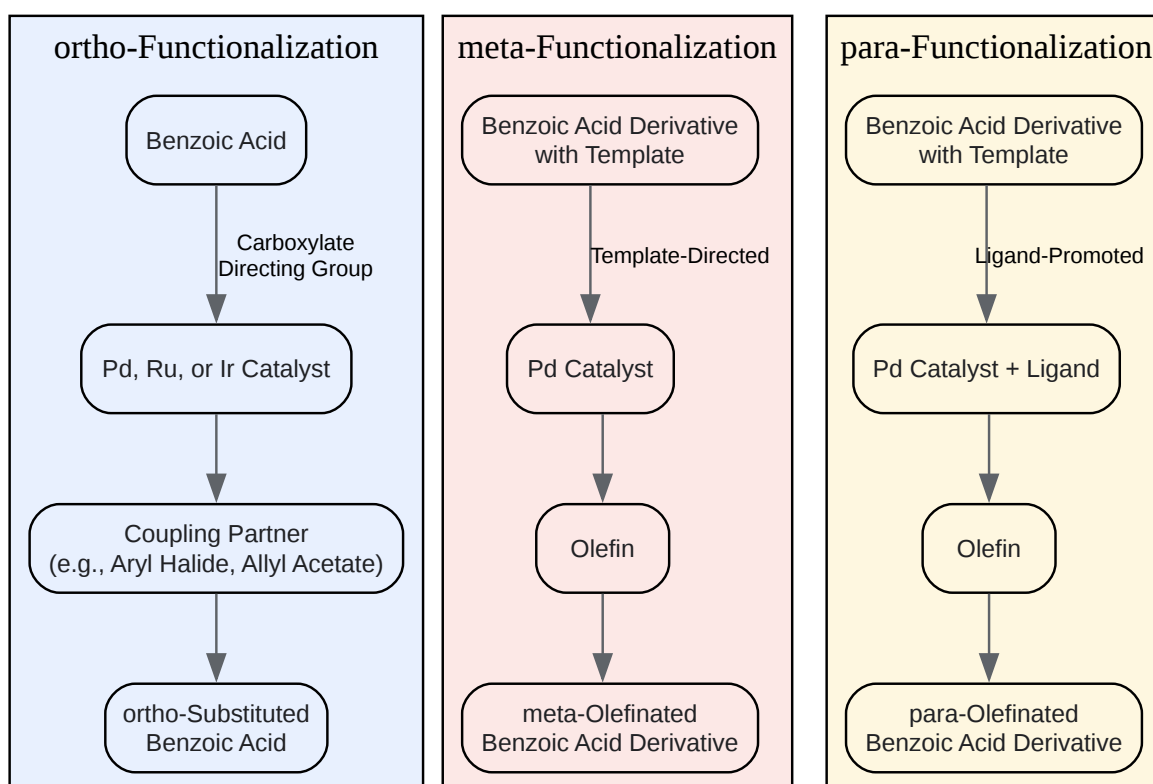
ortho-Functionalization

Benzoic Acid

Carboxylate Directing Group

Pd, Ru, or Ir Catalyst

Coupling Partner (e.g., Aryl Halide, Allyl Acetate)

ortho-Substituted Benzoic Acid

meta-Functionalization

Benzoic Acid Derivative with Template

Template-Directed

Pd Catalyst

Olefin

meta-Olefinated Benzoic Acid Derivative

para-Functionalization

Benzoic Acid Derivative with Template

Ligand-Promoted

Pd Catalyst + Ligand

Olefin

para-Olefinated Benzoic Acid Derivative